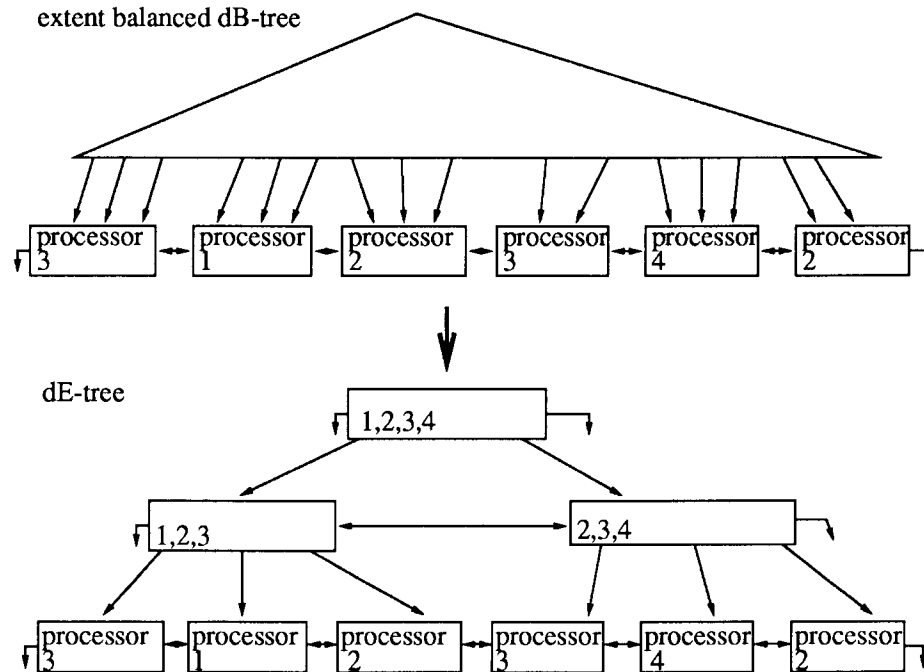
extent balanced dB-tree

processor 3
processor 1
processor 2
processor 3
processor 4
processor 2

dE-tree

1,2,3,4

1,2,3
2,3,4

processor 3
processor 1
processor 2
processor 3
processor 4
processor 2